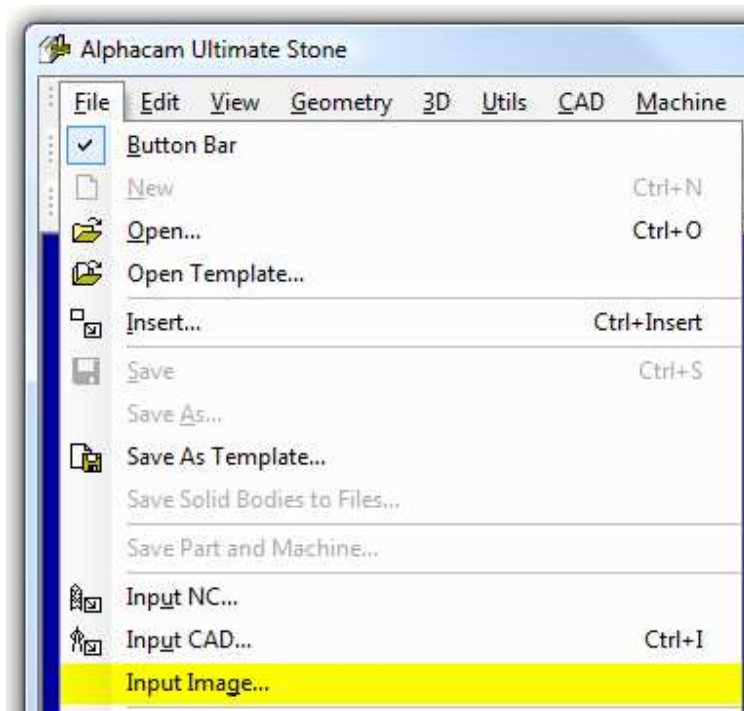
Alphacam Ultimate Stone

File Edit View Geometry 3D Utils CAD Machine

Button Bar
New Ctrl+N
Open... Ctrl+O
Open Template...
Insert... Ctrl+Insert
Save Ctrl+S
Save As...
Save As Template...
Save Solid Bodies to Files...
Save Part and Machine...
Input NC...
Input CAD... Ctrl+I
Input Image...